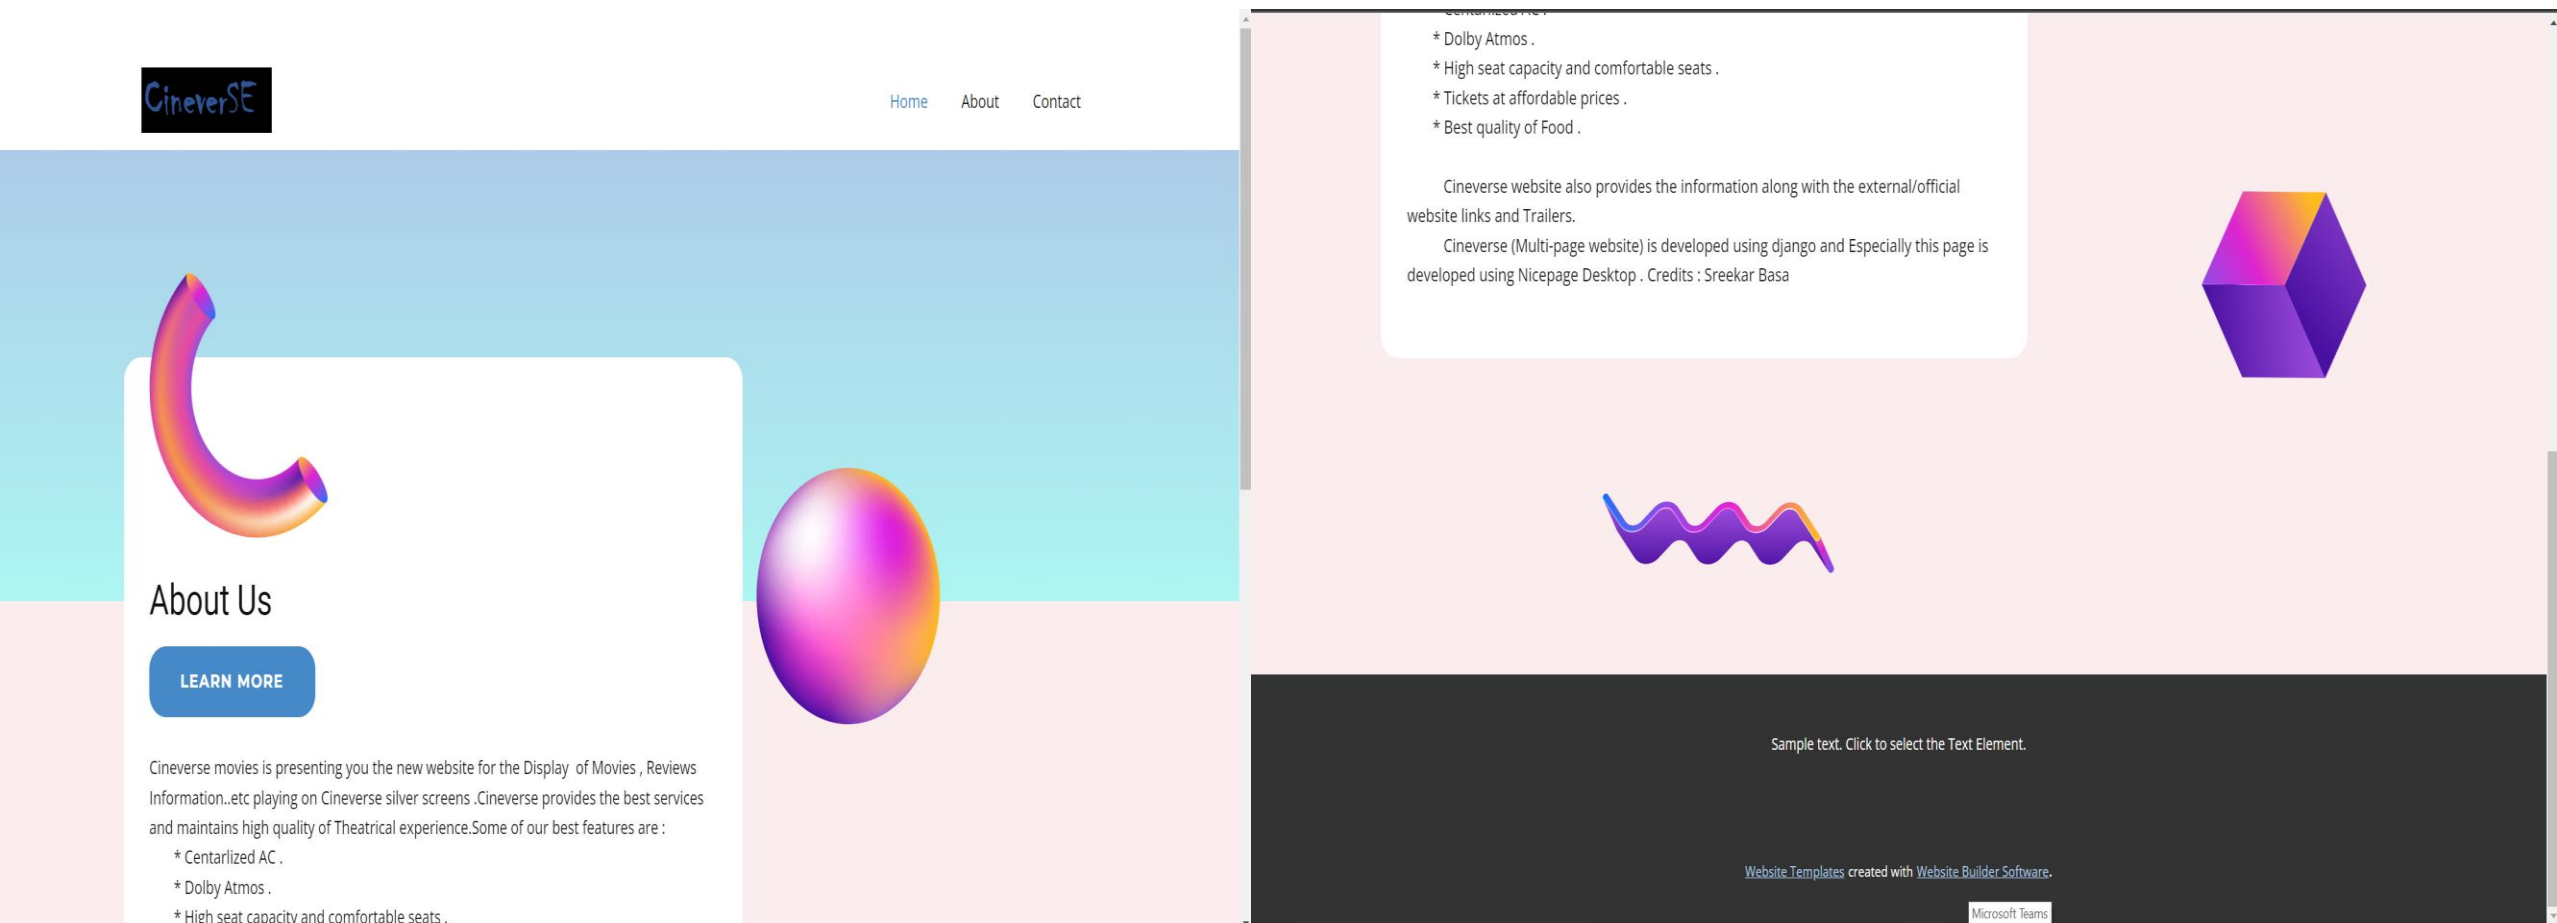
CineverSE

Home About Contact

About Us

LEARN MORE

Cineverse movies is presenting you the new website for the Display of Movies , Reviews Information..etc playing on Cineverse silver screens .Cineverse provides the best services and maintains high quality of Theatrical experience.Some of our best features are :

* Centarlized AC .

* Dolby Atmos .

* High seat capacity and comfortable seats .

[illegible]

* Dolby Atmos .

* High seat capacity and comfortable seats .

* Tickets at affordable prices .

* Best quality of Food .

Cineverse website also provides the information along with the external/official website links and Trailers.

Cineverse (Multi-page website) is developed using django and Especially this page is developed using Nicepage Desktop . Credits : Sreekar Basa

Sample text. Click to select the Text Element.

Website Templates created with Website Builder Software.

Microsoft Teams